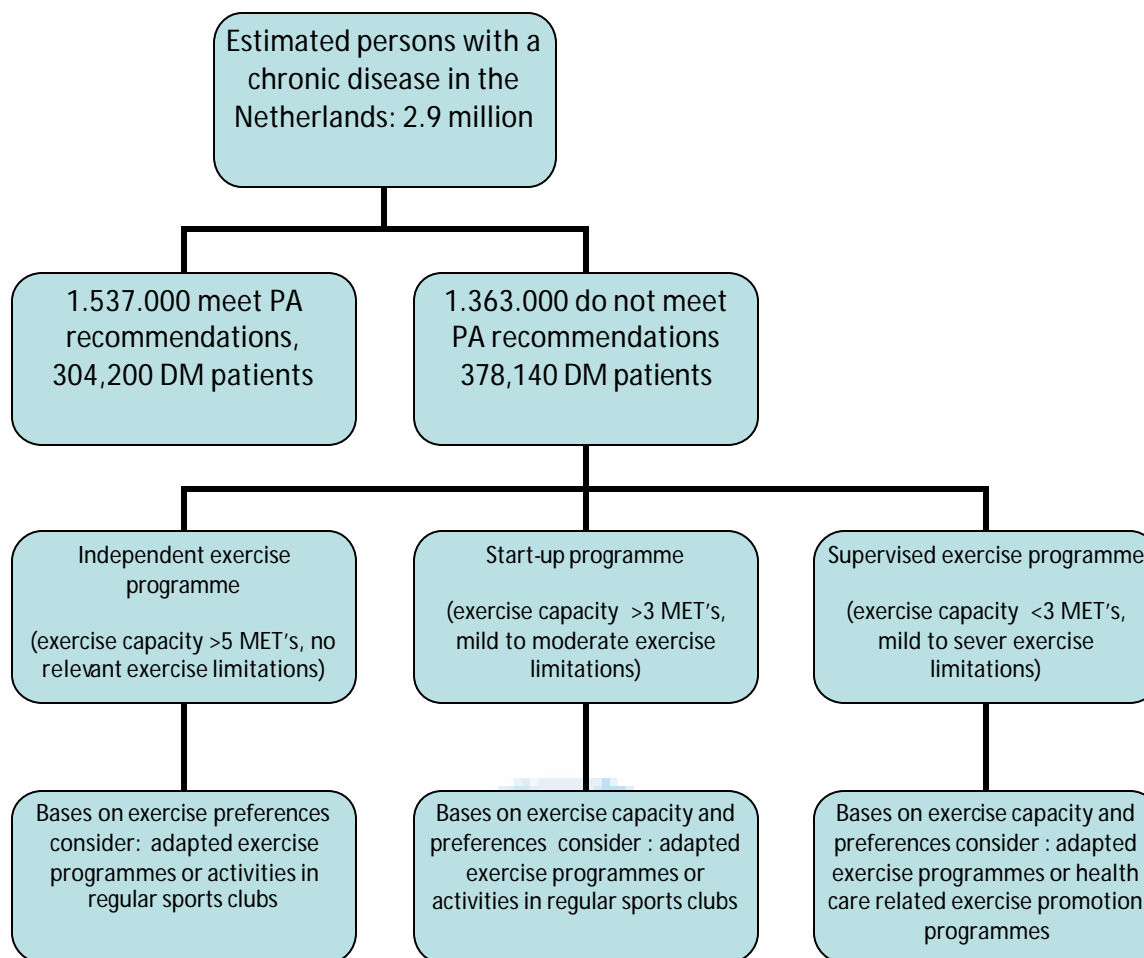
Estimated persons with a chronic disease in the Netherlands: 2.9 million

1.537.000 meet PA recommendations, 304,200 DM patients

1.363.000 do not meet PA recommendations 378,140 DM patients

Independent exercise programme

(exercise capacity >5 MET's, no relevant exercise limitations)

Start-up programme

(exercise capacity >3 MET's, mild to moderate exercise limitations)

Supervised exercise programme

(exercise capacity <3 MET's, mild to sever exercise limitations)

Bases on exercise preferences consider: adapted exercise programmes or activities in regular sports clubs

Bases on exercise capacity and preferences consider : adapted exercise programmes or activities in regular sports clubs

Bases on exercise capacity and preferences consider : adapted exercise programmes or health care related exercise promotion programmes